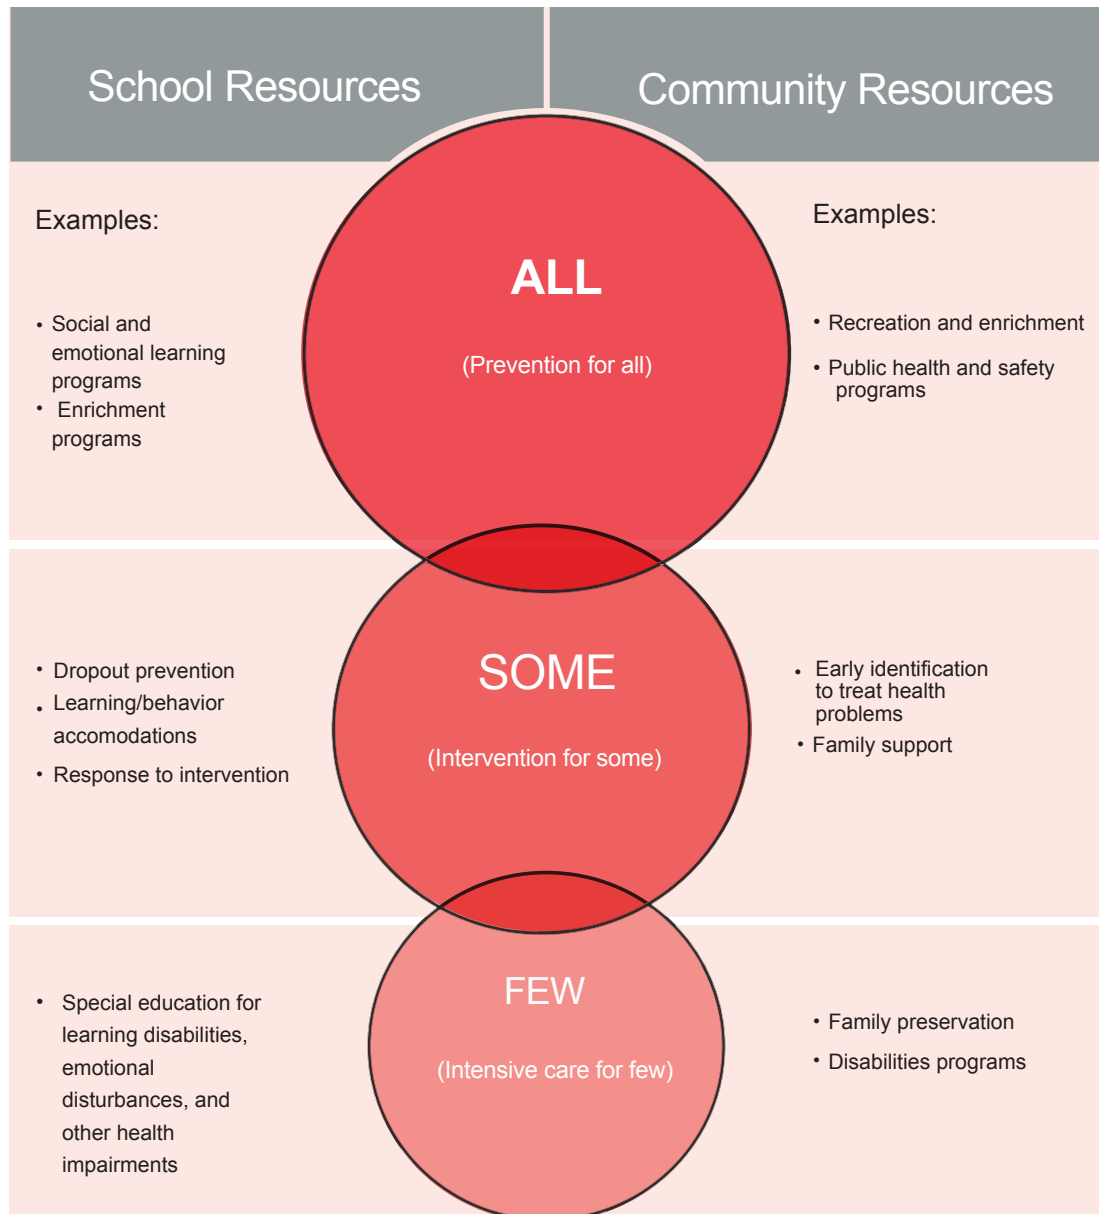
School Resources

Community Resources

Examples:

- Social and emotional learning programs
- Enrichment programs

ALL

(Prevention for all)

Examples:

- Recreation and enrichment
- Public health and safety programs

- Dropout prevention
- Learning/behavior accomodations
- Response to intervention

SOME

(Intervention for some)

- Early identification to treat health problems
- Family support

- Special education for learning disabilities, emotional disturbances, and other health impairments

FEW

(Intensive care for few)

- Family preservation
- Disabilities programs